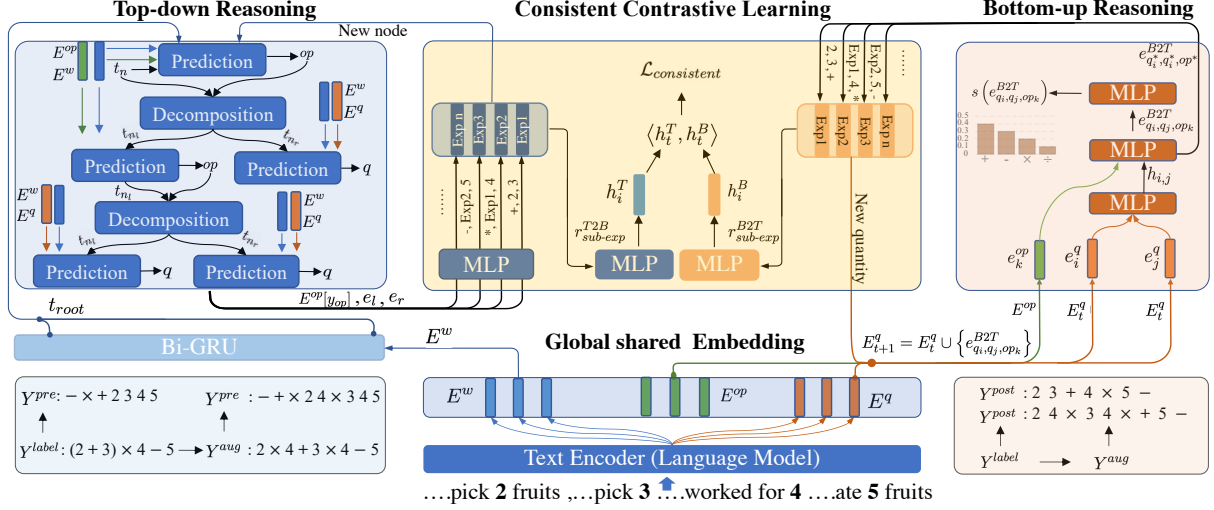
Top-down Reasoning

Consistent Contrastive Learning

Bottom-up Reasoning

New node

$E^{op}$
$E^{w}$
Prediction
$op$
$t_n$
Decomposition
$E^{w}$
$E^{q}$
$t_{n_l}$
$t_{n_r}$
Prediction
$op$
Prediction
$q$
$t_{n_l}$
$E^{w}$
$E^{q}$
Decomposition
$E^{w}$
$E^{q}$
$t_{n_l}$
$t_{n_r}$
Prediction
$q$
Prediction
$q$
$E^{op}[y_{op}]$ , $e_l$ , $e_r$
$t_{root}$

Exp n
Exp3
Exp2
Exp1
......
-, Exp2, 5
*, Exp1, 4
+, 2, 3
MLP

$\mathcal{L}_{consistent}$
$\langle h_t^T, h_t^B \rangle$
$h_i^T$
$h_i^B$
$r_{sub\text{-}exp}^{T2B}$
$r_{sub\text{-}exp}^{B2T}$
MLP
MLP

2, 3, +
Exp1, 4, *
Exp2, 5, -
......
Exp1
Exp2
Exp3
Exp n
New quantity

$e_{q_i^*,q_i^*,op^*}^{B2T}$
$s\left(e_{q_i,q_j,op_k}^{B2T}\right)$
MLP
$e_{q_i,q_j,op_k}^{B2T}$
0.5
0.4
0.3
0.2
0.1
0
+
-
×
÷
MLP
$h_{i,j}$
MLP
$e_k^{op}$
$e_i^{q}$
$e_j^{q}$
$E^{op}$
$E_t^{q}$
$E_t^{q}$

Bi-GRU
$E^{w}$
Global shared Embedding
$E_{t+1}^{q} = E_t^{q} \cup \left\{e_{q_i,q_j,op_k}^{B2T}\right\}$

$Y^{pre}$: $- \times + 2\ 3\ 4\ 5$
$Y^{pre}$ : $- + \times 2\ 4 \times 3\ 4\ 5$
$Y^{label}$: $(2+3)\times 4 - 5$ → $Y^{aug}$ : $2\times 4 + 3\times 4 - 5$

$E^{w}$
$E^{op}$
$E^{q}$
Text Encoder (Language Model)

$Y^{post}$ : $2\ 3\ +\ 4\ \times\ 5\ -$
$Y^{post}$ : $2\ 4\ \times\ 3\ 4\ \times\ +\ 5\ -$
$Y^{label}$ → $Y^{aug}$

….pick 2 fruits ,…pick 3 ….worked for 4 ….ate 5 fruits